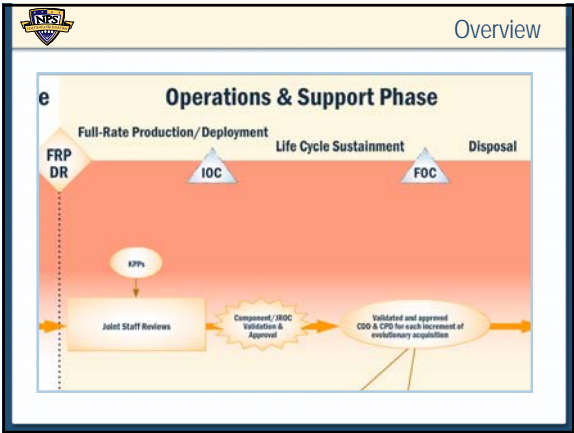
NPS

Overview

e

Operations & Support Phase

Full-Rate Production/Deployment

Life Cycle Sustainment

Disposal

FRP DR

IOC

FOC

KPPs

Joint Staff Reviews

Component/JROC Validation & Approval

Validated and approved CDD & CPD for each increment of evolutionary acquisition